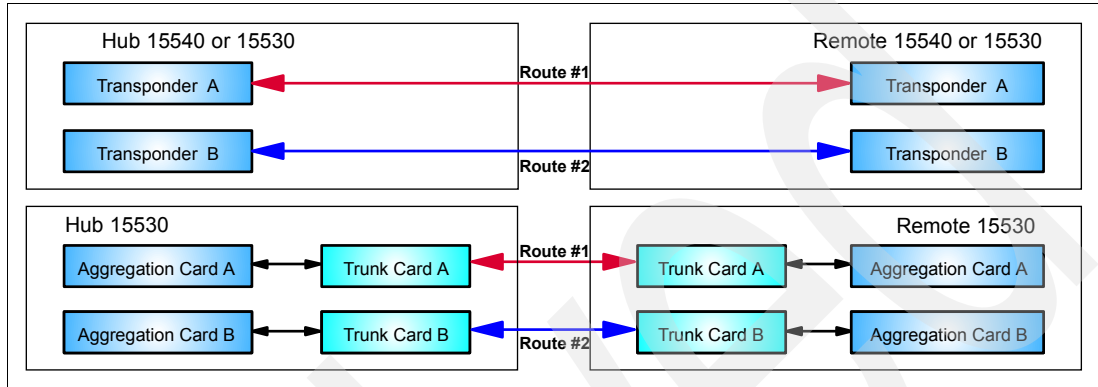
Hub 15540 or 15530

Transponder A

Transponder B

Route #1

Route #2

Remote 15540 or 15530

Transponder A

Transponder B

Hub 15530

Aggregation Card A

Trunk Card A

Aggregation Card B

Trunk Card B

Route #1

Route #2

Remote 15530

Trunk Card A

Aggregation Card A

Trunk Card B

Aggregation Card B